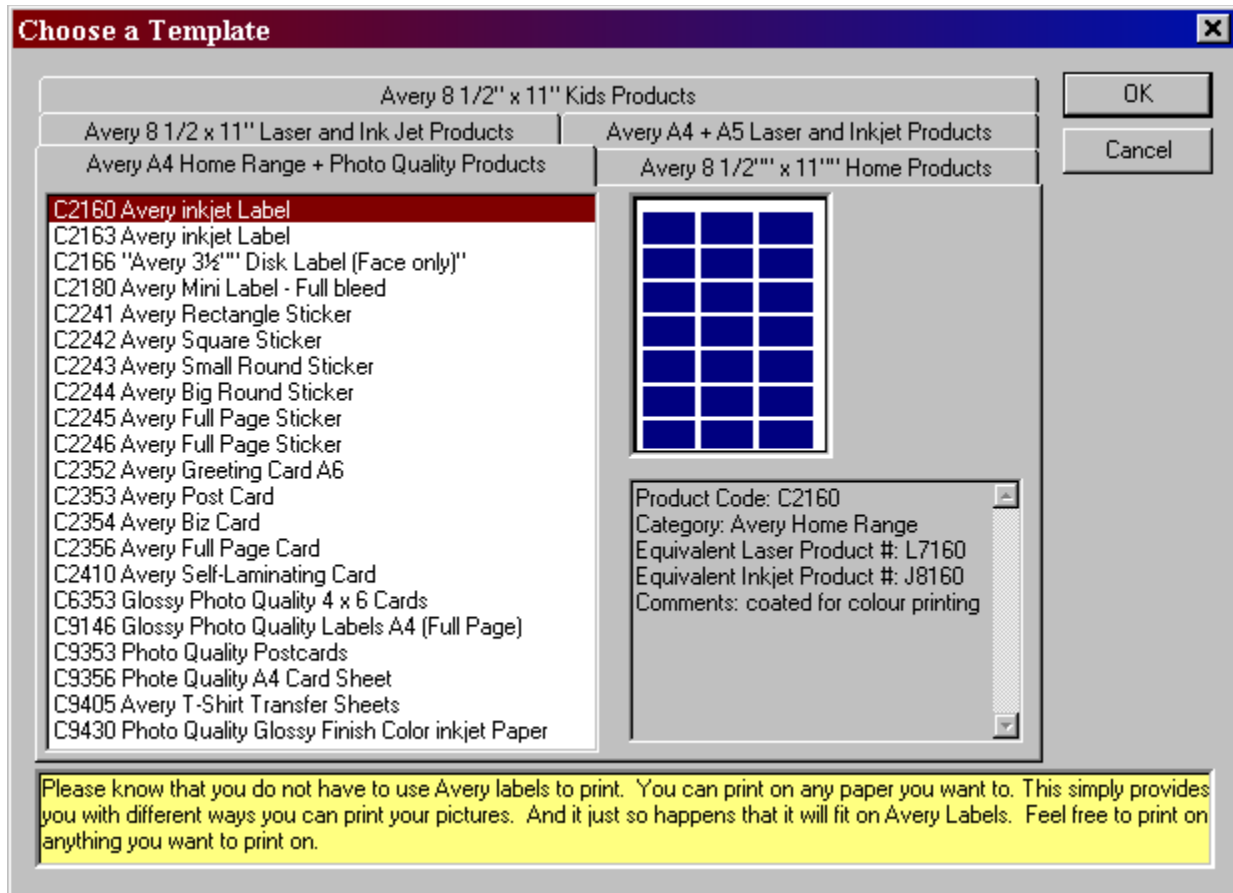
Choose a Template

Avery 8 1/2" x 11" Kids Products
Avery 8 1/2 x 11" Laser and Ink Jet Products
Avery A4 + A5 Laser and Inkjet Products
Avery A4 Home Range + Photo Quality Products
Avery 8 1/2"" x 11"" Home Products

OK
Cancel

C2160 Avery inkjet Label
C2163 Avery inkjet Label
C2166 "Avery 3½"" Disk Label (Face only)"
C2180 Avery Mini Label - Full bleed
C2241 Avery Rectangle Sticker
C2242 Avery Square Sticker
C2243 Avery Small Round Sticker
C2244 Avery Big Round Sticker
C2245 Avery Full Page Sticker
C2246 Avery Full Page Sticker
C2352 Avery Greeting Card A6
C2353 Avery Post Card
C2354 Avery Biz Card
C2356 Avery Full Page Card
C2410 Avery Self-Laminating Card
C6353 Glossy Photo Quality 4 x 6 Cards
C9146 Glossy Photo Quality Labels A4 (Full Page)
C9353 Photo Quality Postcards
C9356 Phote Quality A4 Card Sheet
C9405 Avery T-Shirt Transfer Sheets
C9430 Photo Quality Glossy Finish Color inkjet Paper

Product Code: C2160
Category: Avery Home Range
Equivalent Laser Product #: L7160
Equivalent Inkjet Product #: J8160
Comments: coated for colour printing

Please know that you do not have to use Avery labels to print. You can print on any paper you want to. This simply provides you with different ways you can print your pictures. And it just so happens that it will fit on Avery Labels. Feel free to print on anything you want to print on.